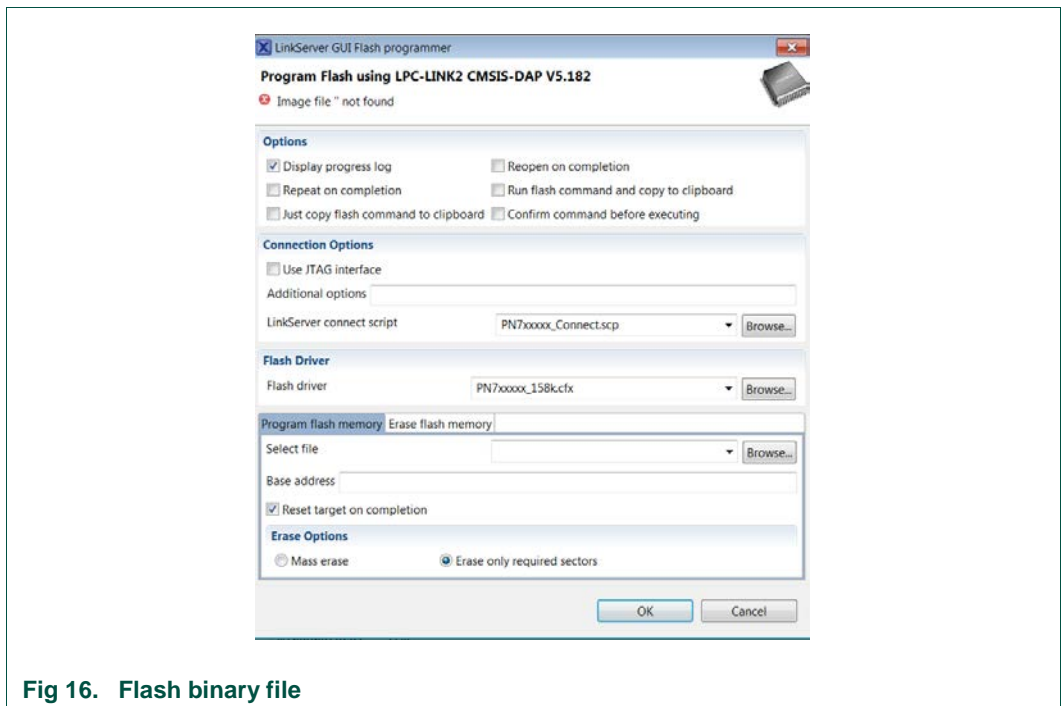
LinkServer GUI Flash programmer

Program Flash using LPC-LINK2 CMSIS-DAP V5.182

Image file '' not found

Options

Display progress log

Reopen on completion

Repeat on completion

Run flash command and copy to clipboard

Just copy flash command to clipboard

Confirm command before executing

Connection Options

Use JTAG interface

Additional options

LinkServer connect script

PN7xxxxx_Connect.scp

Browse...

Flash Driver

Flash driver

PN7xxxxx_158k.cfx

Browse...

Program flash memory

Erase flash memory

Select file

Browse...

Base address

Reset target on completion

Erase Options

Mass erase

Erase only required sectors

OK

Cancel

Fig 16. Flash binary file